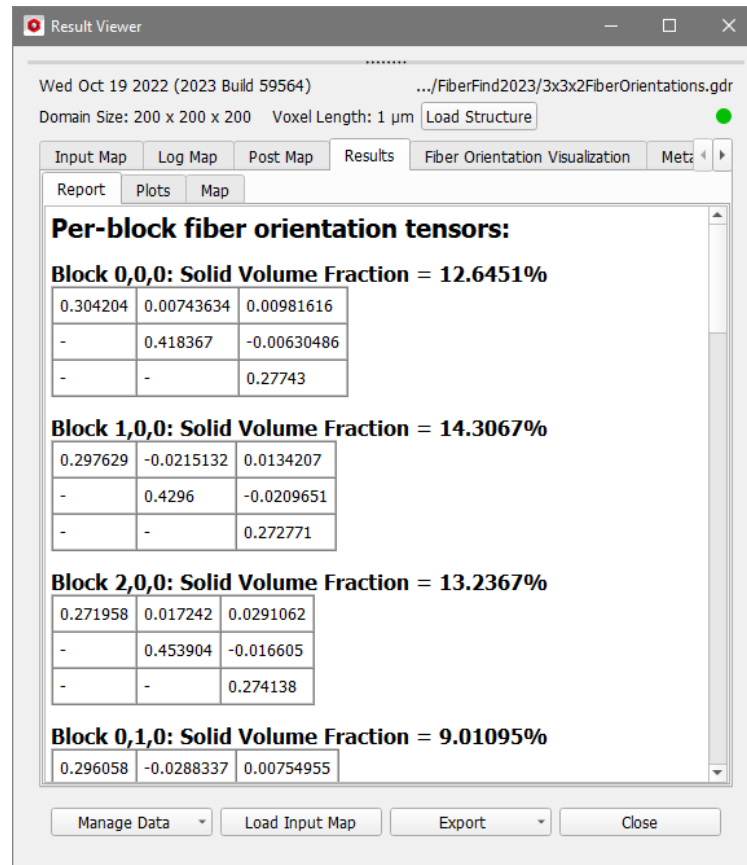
Result Viewer

Wed Oct 19 2022 (2023 Build 59564) .../FiberFind2023/3x3x2FiberOrientations.gdr

Domain Size: 200 x 200 x 200 Voxel Length: 1 µm Load Structure

Input Map | Log Map | Post Map | Results | Fiber Orientation Visualization | Meta

Report | Plots | Map

**Per-block fiber orientation tensors:**

**Block 0,0,0: Solid Volume Fraction = 12.6451%**

| 0.304204 | 0.00743634 | 0.00981616 |
|---|---|---|
| - | 0.418367 | -0.00630486 |
| - | - | 0.27743 |

**Block 1,0,0: Solid Volume Fraction = 14.3067%**

| 0.297629 | -0.0215132 | 0.0134207 |
|---|---|---|
| - | 0.4296 | -0.0209651 |
| - | - | 0.272771 |

**Block 2,0,0: Solid Volume Fraction = 13.2367%**

| 0.271958 | 0.017242 | 0.0291062 |
|---|---|---|
| - | 0.453904 | -0.016605 |
| - | - | 0.274138 |

**Block 0,1,0: Solid Volume Fraction = 9.01095%**

| 0.296058 | -0.0288337 | 0.00754955 |
|---|---|---|

Manage Data | Load Input Map | Export | Close